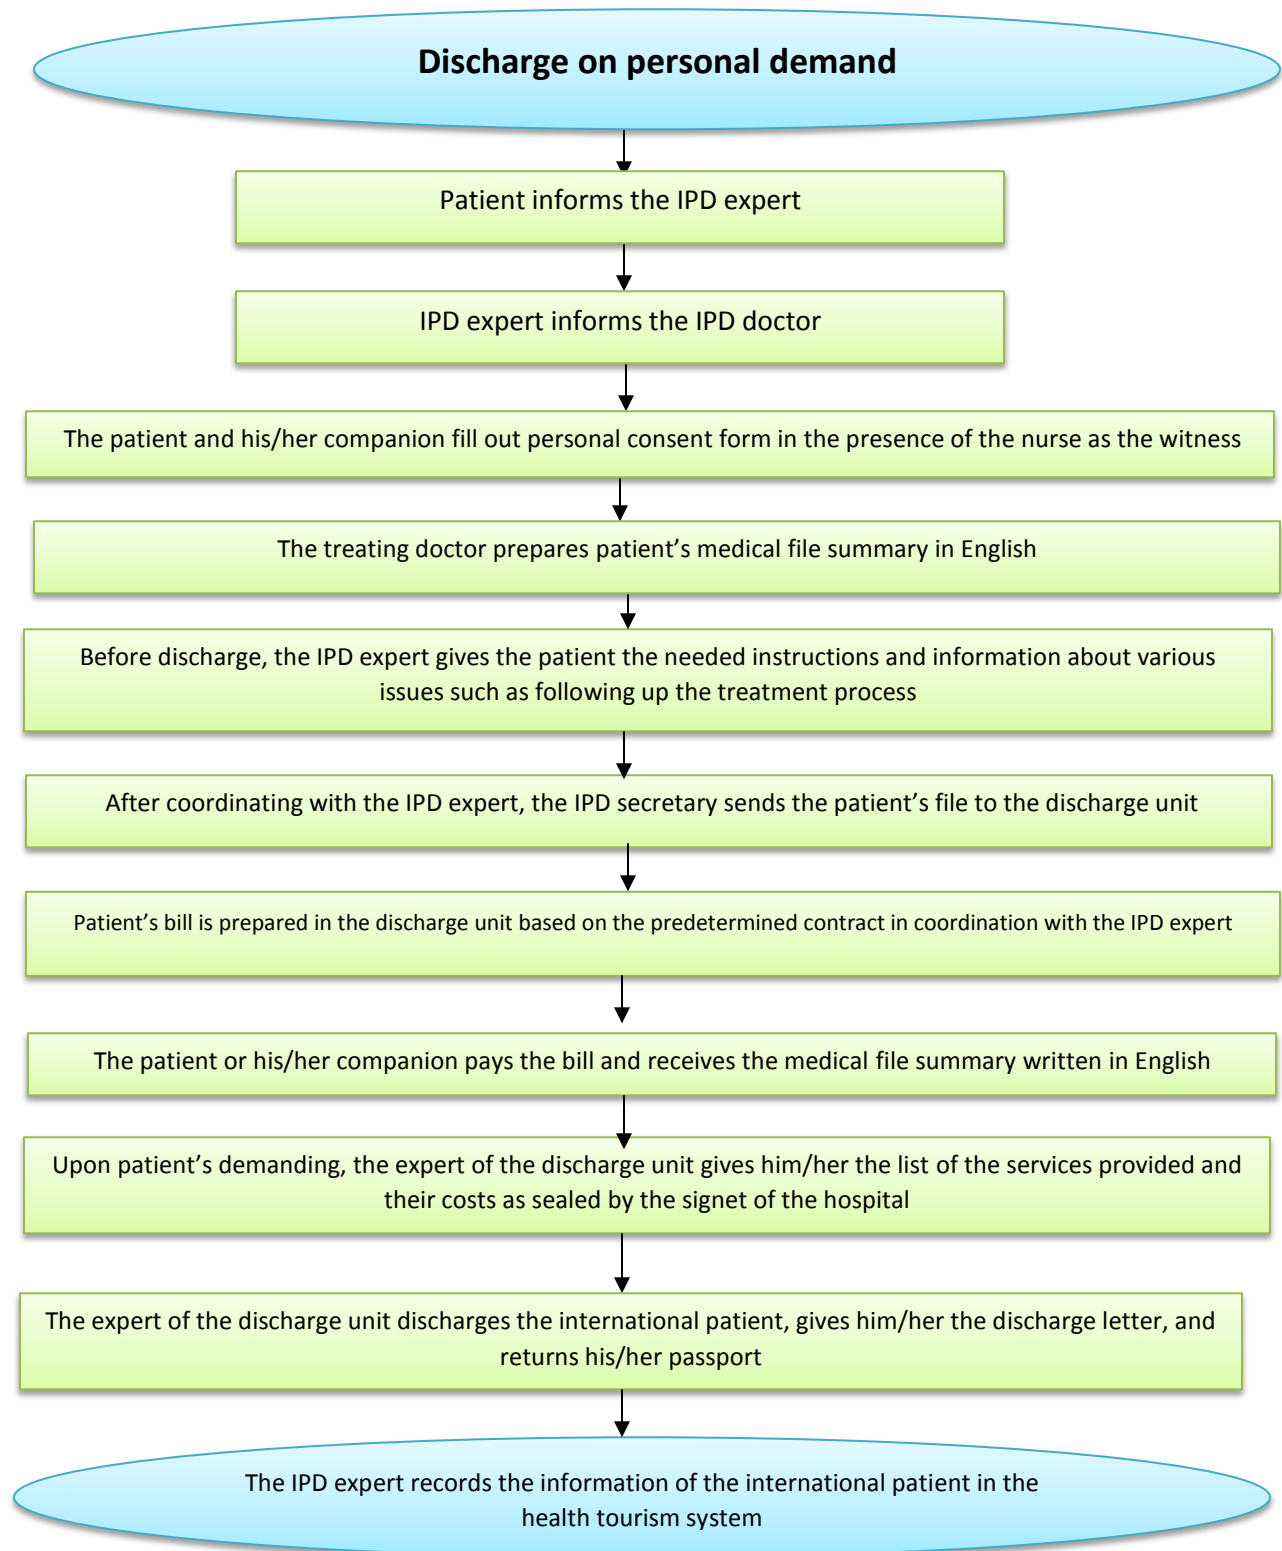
Discharge on personal demand

Patient informs the IPD expert

IPD expert informs the IPD doctor

The patient and his/her companion fill out personal consent form in the presence of the nurse as the witness

The treating doctor prepares patient's medical file summary in English

Before discharge, the IPD expert gives the patient the needed instructions and information about various issues such as following up the treatment process

After coordinating with the IPD expert, the IPD secretary sends the patient's file to the discharge unit

Patient's bill is prepared in the discharge unit based on the predetermined contract in coordination with the IPD expert

The patient or his/her companion pays the bill and receives the medical file summary written in English

Upon patient's demanding, the expert of the discharge unit gives him/her the list of the services provided and their costs as sealed by the signet of the hospital

The expert of the discharge unit discharges the international patient, gives him/her the discharge letter, and returns his/her passport

The IPD expert records the information of the international patient in the health tourism system